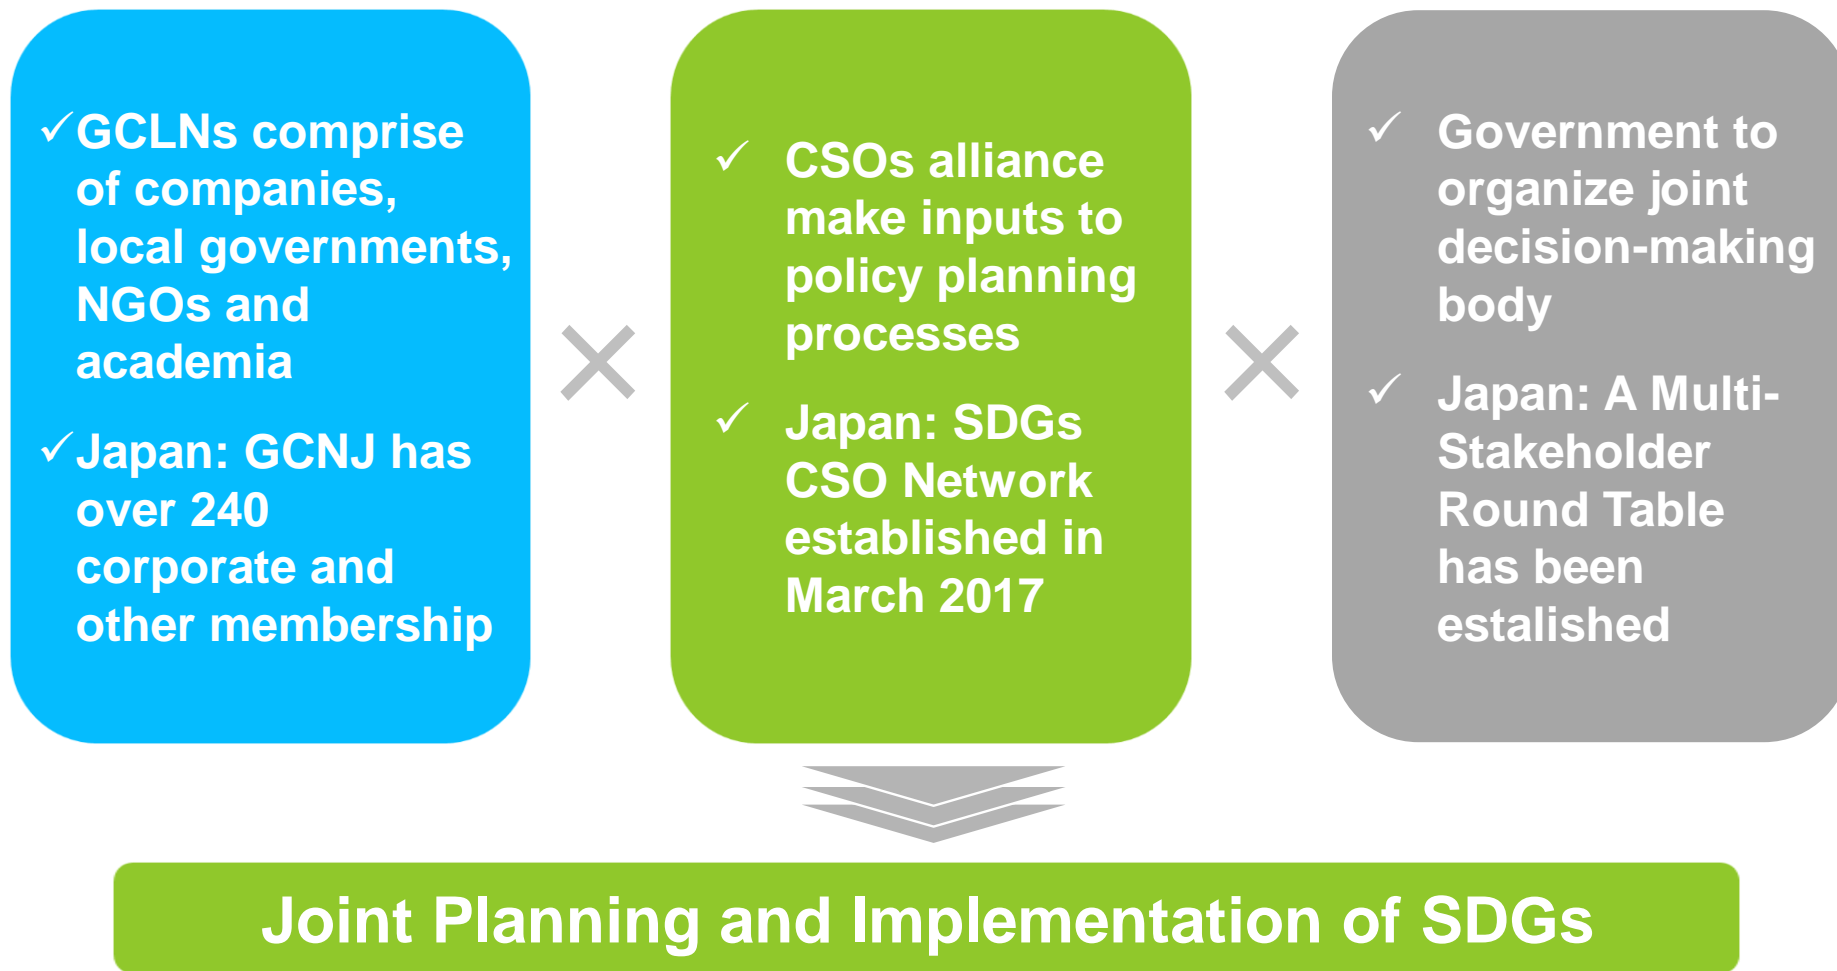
✓GCLNs comprise of companies, local governments, NGOs and academia

✓Japan: GCNJ has over 240 corporate and other membership

×

✓ CSOs alliance make inputs to policy planning processes

✓ Japan: SDGs CSO Network established in March 2017

×

✓ Government to organize joint decision-making body

✓ Japan: A Multi-Stakeholder Round Table has been estalished

Joint Planning and Implementation of SDGs